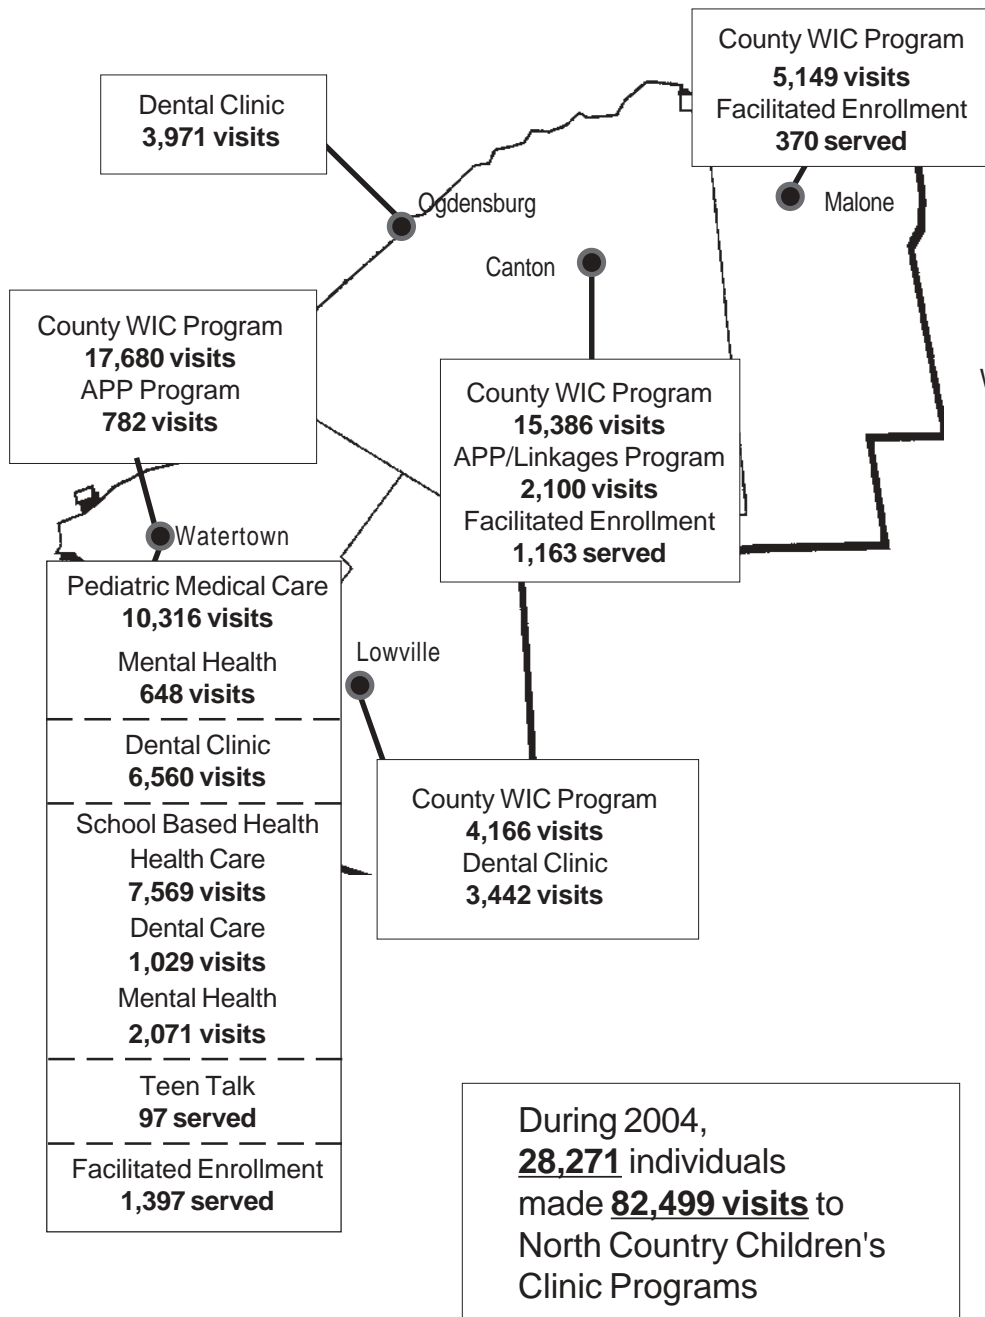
County WIC Program
5,149 visits
Facilitated Enrollment
370 served

Dental Clinic
3,971 visits

Ogdensburg

Malone

Canton

County WIC Program
17,680 visits
APP Program
782 visits

County WIC Program
15,386 visits
APP/Linkages Program
2,100 visits
Facilitated Enrollment
1,163 served

Watertown

Pediatric Medical Care
10,316 visits
Mental Health
648 visits

Dental Clinic
6,560 visits

School Based Health
Health Care
7,569 visits
Dental Care
1,029 visits
Mental Health
2,071 visits

Teen Talk
97 served

Facilitated Enrollment
1,397 served

Lowville

County WIC Program
4,166 visits
Dental Clinic
3,442 visits

During 2004, 28,271 individuals made 82,499 visits to North Country Children's Clinic Programs